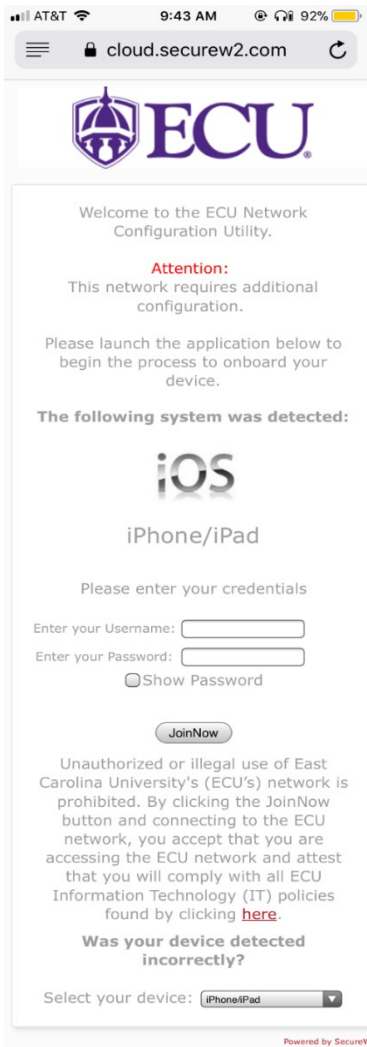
AT&T 9:43 AM 92%

cloud.securew2.com

ECU

Welcome to the ECU Network Configuration Utility.

Attention:
This network requires additional configuration.

Please launch the application below to begin the process to onboard your device.

The following system was detected:

iOS

iPhone/iPad

Please enter your credentials

Enter your Username:
Enter your Password:
Show Password

JoinNow

Unauthorized or illegal use of East Carolina University's (ECU's) network is prohibited. By clicking the JoinNow button and connecting to the ECU network, you accept that you are accessing the ECU network and attest that you will comply with all ECU Information Technology (IT) policies found by clicking here.

Was your device detected incorrectly?

Select your device: iPhone/iPad

Powered by SecureW